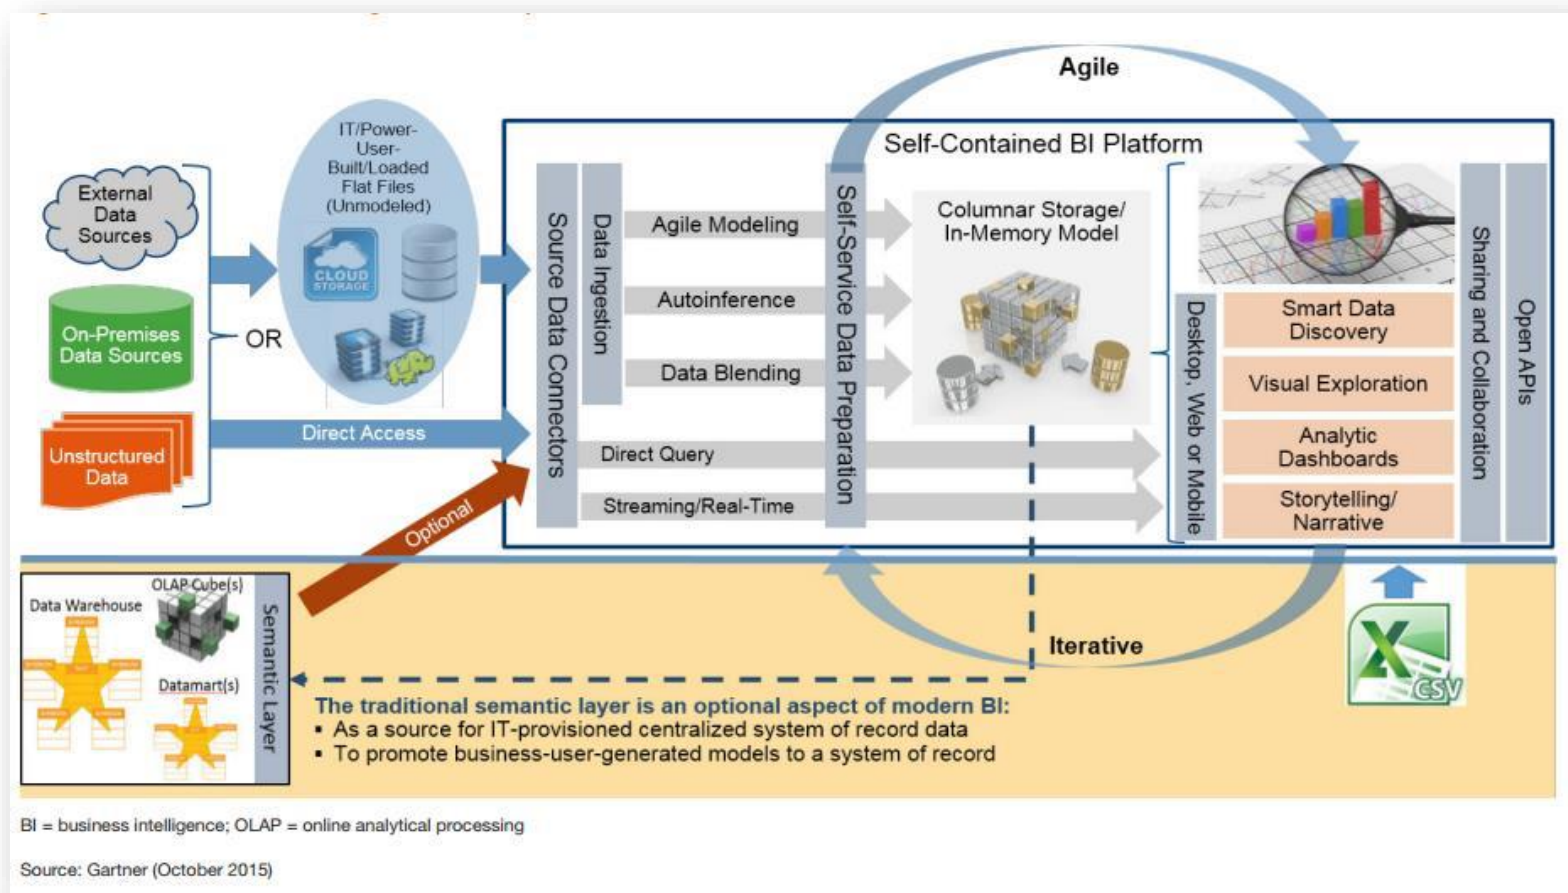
Agile

Self-Contained BI Platform

External Data Sources

On-Premises Data Sources

Unstructured Data

OR

IT/Power-User-Built/Loaded Flat Files (Unmodeled)

CLOUD STORAGE

Direct Access

Optional

Source Data Connectors

Data Ingestion

Agile Modeling

Autoinference

Data Blending

Direct Query

Streaming/Real-Time

Self-Service Data Preparation

Columnar Storage/ In-Memory Model

Desktop, Web or Mobile

Smart Data Discovery

Visual Exploration

Analytic Dashboards

Storytelling/ Narrative

Sharing and Collaboration

Open APIs

Data Warehouse

OLAP Cube(s)

Datamart(s)

Semantic Layer

Iterative

CSV

The traditional semantic layer is an optional aspect of modern BI:
• As a source for IT-provisioned centralized system of record data
• To promote business-user-generated models to a system of record

BI = business intelligence; OLAP = online analytical processing

Source: Gartner (October 2015)